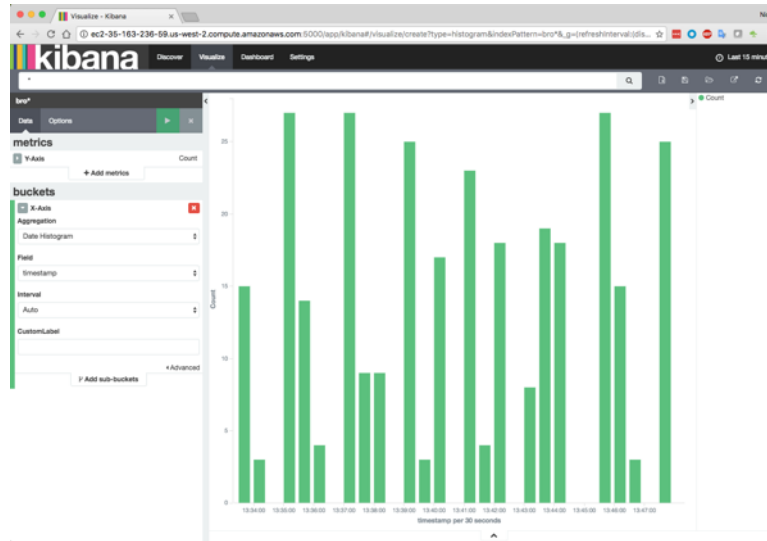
Visualize - Kibana

ec2-35-163-236-59.us-west-2.compute.amazonaws.com:5000/app/kibana#/visualize/create?type=histogram&indexPattern=bro*&_g=(refreshInterval:(dis...

kibana

Discover Visualize Dashboard Settings

Last 15 minu

*

bro*

Data Options

metrics

Y-Axis Count

+ Add metrics

buckets

X-Axis

Aggregation

Date Histogram

Field

timestamp

Interval

Auto

Custom Label

+Advanced

Add sub-buckets

Count

25

20

15

10

5

0

Count

13:34:00 13:35:00 13:36:00 13:37:00 13:38:00 13:39:00 13:40:00 13:41:00 13:42:00 13:43:00 13:44:00 13:45:00 13:46:00 13:47:00

timestamp per 30 seconds